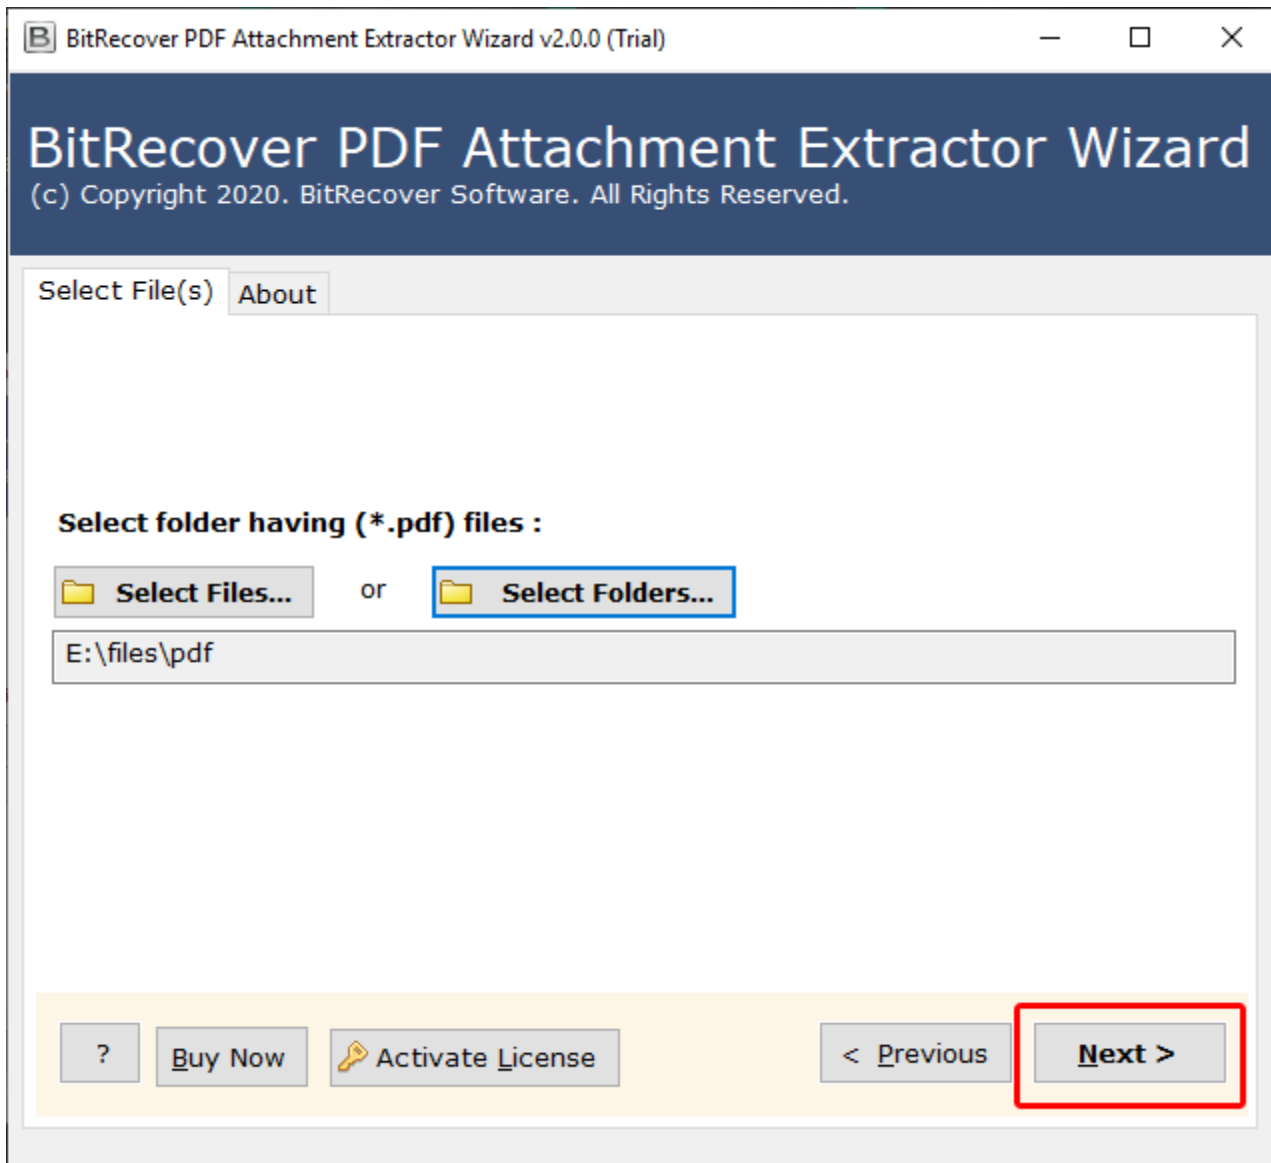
BitRecover PDF Attachment Extractor Wizard v2.0.0 (Trial)

BitRecover PDF Attachment Extractor Wizard
(c) Copyright 2020. BitRecover Software. All Rights Reserved.

Select File(s) About

Select folder having (*.pdf) files :

Select Files... or Select Folders...

E:\files\pdf

? Buy Now Activate License < Previous Next >